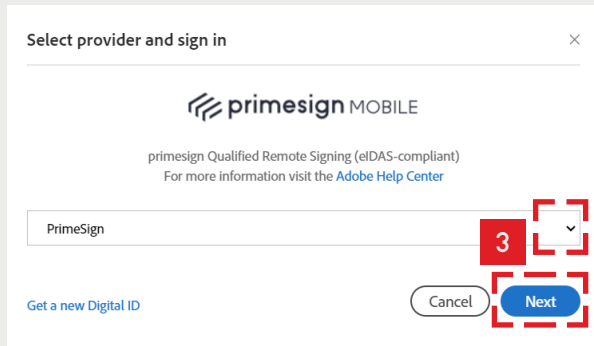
Select provider and sign in

×

primesign MOBILE

primesign Qualified Remote Signing (eIDAS-compliant)
For more information visit the Adobe Help Center

PrimeSign

3

Get a new Digital ID

Cancel

Next